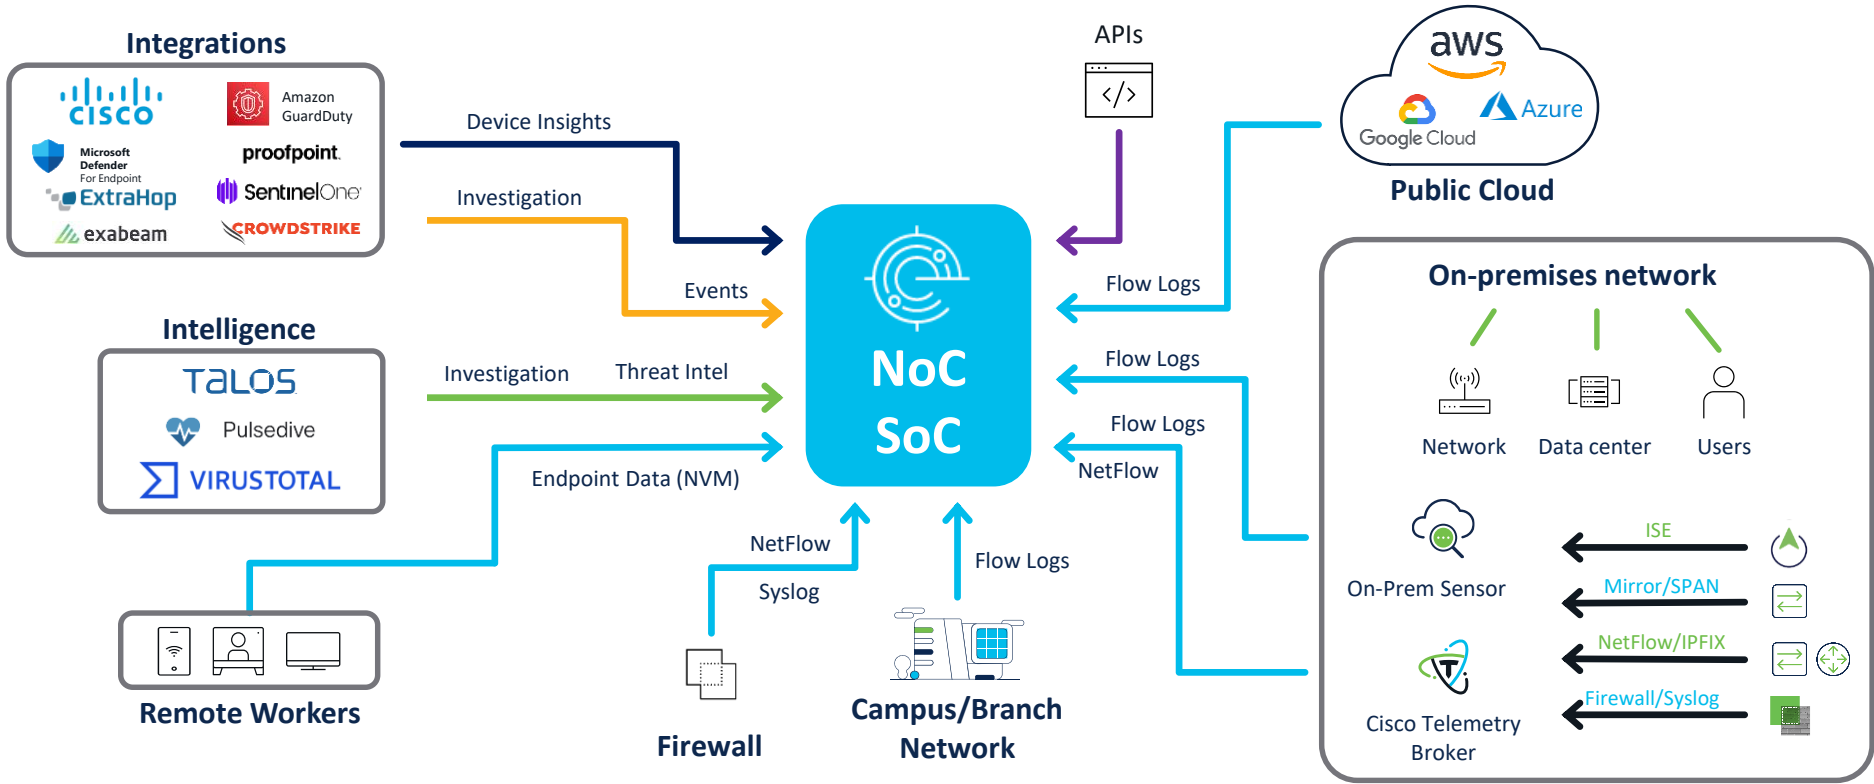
Integrations

cisco

Amazon GuardDuty

Microsoft Defender For Endpoint

proofpoint.

ExtraHop

SentinelOne

exabeam

CROWDSTRIKE

Device Insights

Investigation

Events

APIs

aws

Google Cloud

Azure

Public Cloud

Intelligence

TALOS

Pulsedive

VIRUSTOTAL

Investigation

Threat Intel

Endpoint Data (NVM)

NoC
SoC

Flow Logs

Flow Logs

Flow Logs

NetFlow

On-premises network

Network

Data center

Users

On-Prem Sensor

ISE

Mirror/SPAN

NetFlow/IPFIX

Firewall/Syslog

Cisco Telemetry Broker

NetFlow

Syslog

Flow Logs

Remote Workers

Firewall

Campus/Branch Network